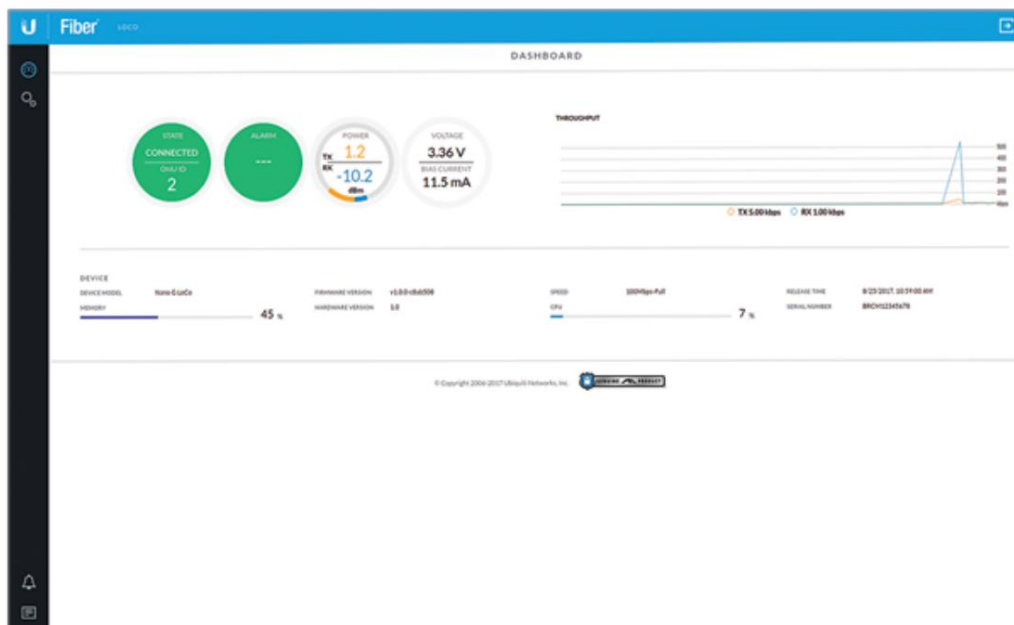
U Fiber LOCO

DASHBOARD

STATE
CONNECTED
ONU ID
2

ALARM
---

POWER
TX 1.2
RX -10.2
dBm

VOLTAGE
3.36 V
BIAS CURRENT
11.5 mA

THROUGHPUT

500
400
300
200
100
0bps

TX 5.00 kbps RX 1.00 kbps

DEVICE
DEVICE MODEL Nano G LoCo
MEMORY 45 %
FIRMWARE VERSION v1.0.0-c8dd508
HARDWARE VERSION 1.0
SPEED 100Mbps-Full
CPU 7 %
RELEASE TIME 8/25/2017, 10:59:00 AM
SERIAL NUMBER BRCM12345678

© Copyright 2006-2017 Ubiquiti Networks, Inc. GENUINE PRODUCT